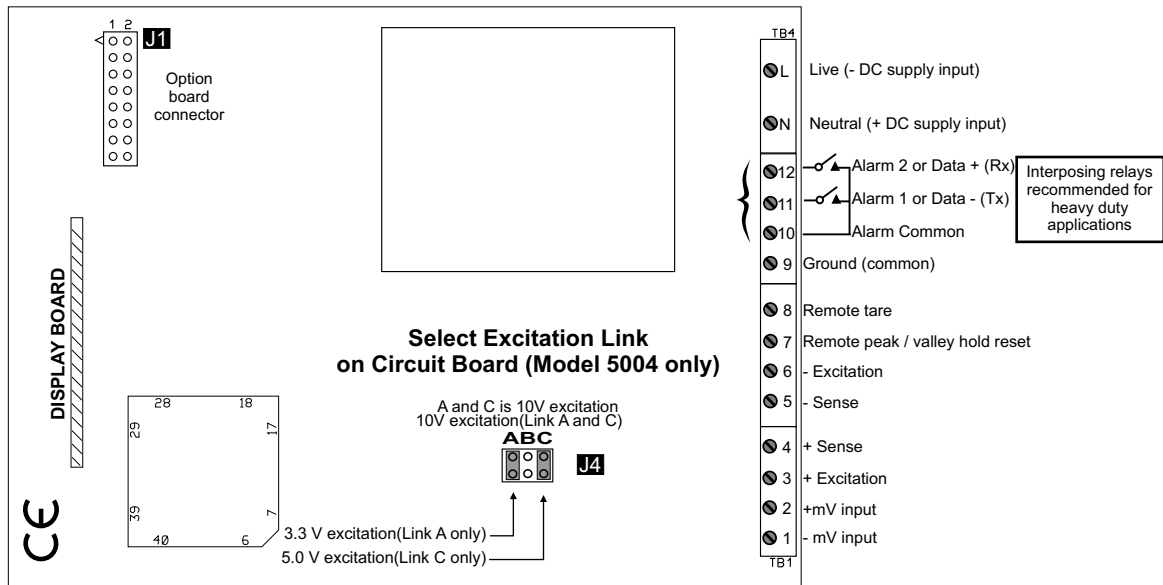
1 2
J1
Option board connector

DISPLAY BOARD

TB4
L Live (- DC supply input)
N Neutral (+ DC supply input)
12 Alarm 2 or Data + (Rx)
11 Alarm 1 or Data - (Tx)
10 Alarm Common
Interposing relays recommended for heavy duty applications
9 Ground (common)
8 Remote tare
7 Remote peak / valley hold reset
6 - Excitation
5 - Sense
4 + Sense
3 + Excitation
2 +mV input
1 - mV input
TB1

Select Excitation Link on Circuit Board (Model 5004 only)

A and C is 10V excitation
10V excitation(Link A and C)
ABC
J4
3.3 V excitation(Link A only)
5.0 V excitation(Link C only)

28 18
29 17
39 7
40 6

CE